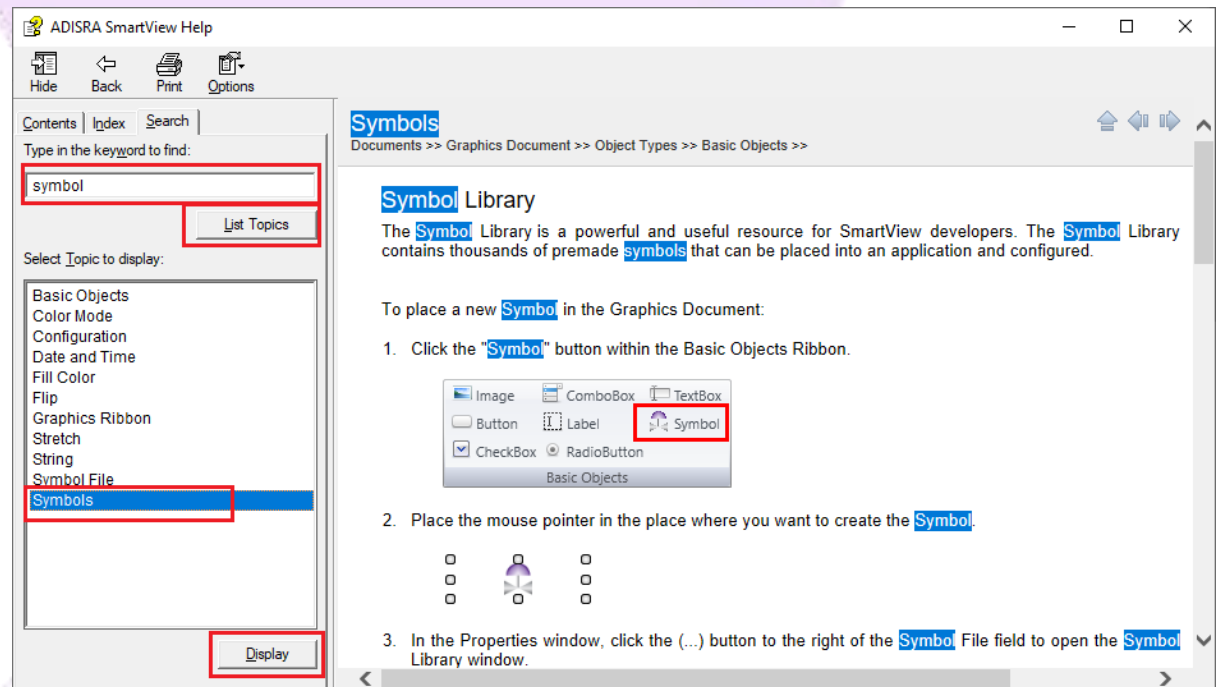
ADISRA SmartView Help

Hide Back Print Options

Contents Index Search

Type in the keyword to find:

symbol

List Topics

Select Topic to display:

Basic Objects
Color Mode
Configuration
Date and Time
Fill Color
Flip
Graphics Ribbon
Stretch
String
Symbol File
Symbols

Display

Symbols

Documents >> Graphics Document >> Object Types >> Basic Objects >>

Symbol Library

The Symbol Library is a powerful and useful resource for SmartView developers. The Symbol Library contains thousands of premade symbols that can be placed into an application and configured.

To place a new Symbol in the Graphics Document:

1. Click the "Symbol" button within the Basic Objects Ribbon.

Image ComboBox TextBox
Button Label Symbol
CheckBox RadioButton
Basic Objects

2. Place the mouse pointer in the place where you want to create the Symbol.

3. In the Properties window, click the (...) button to the right of the Symbol File field to open the Symbol Library window.